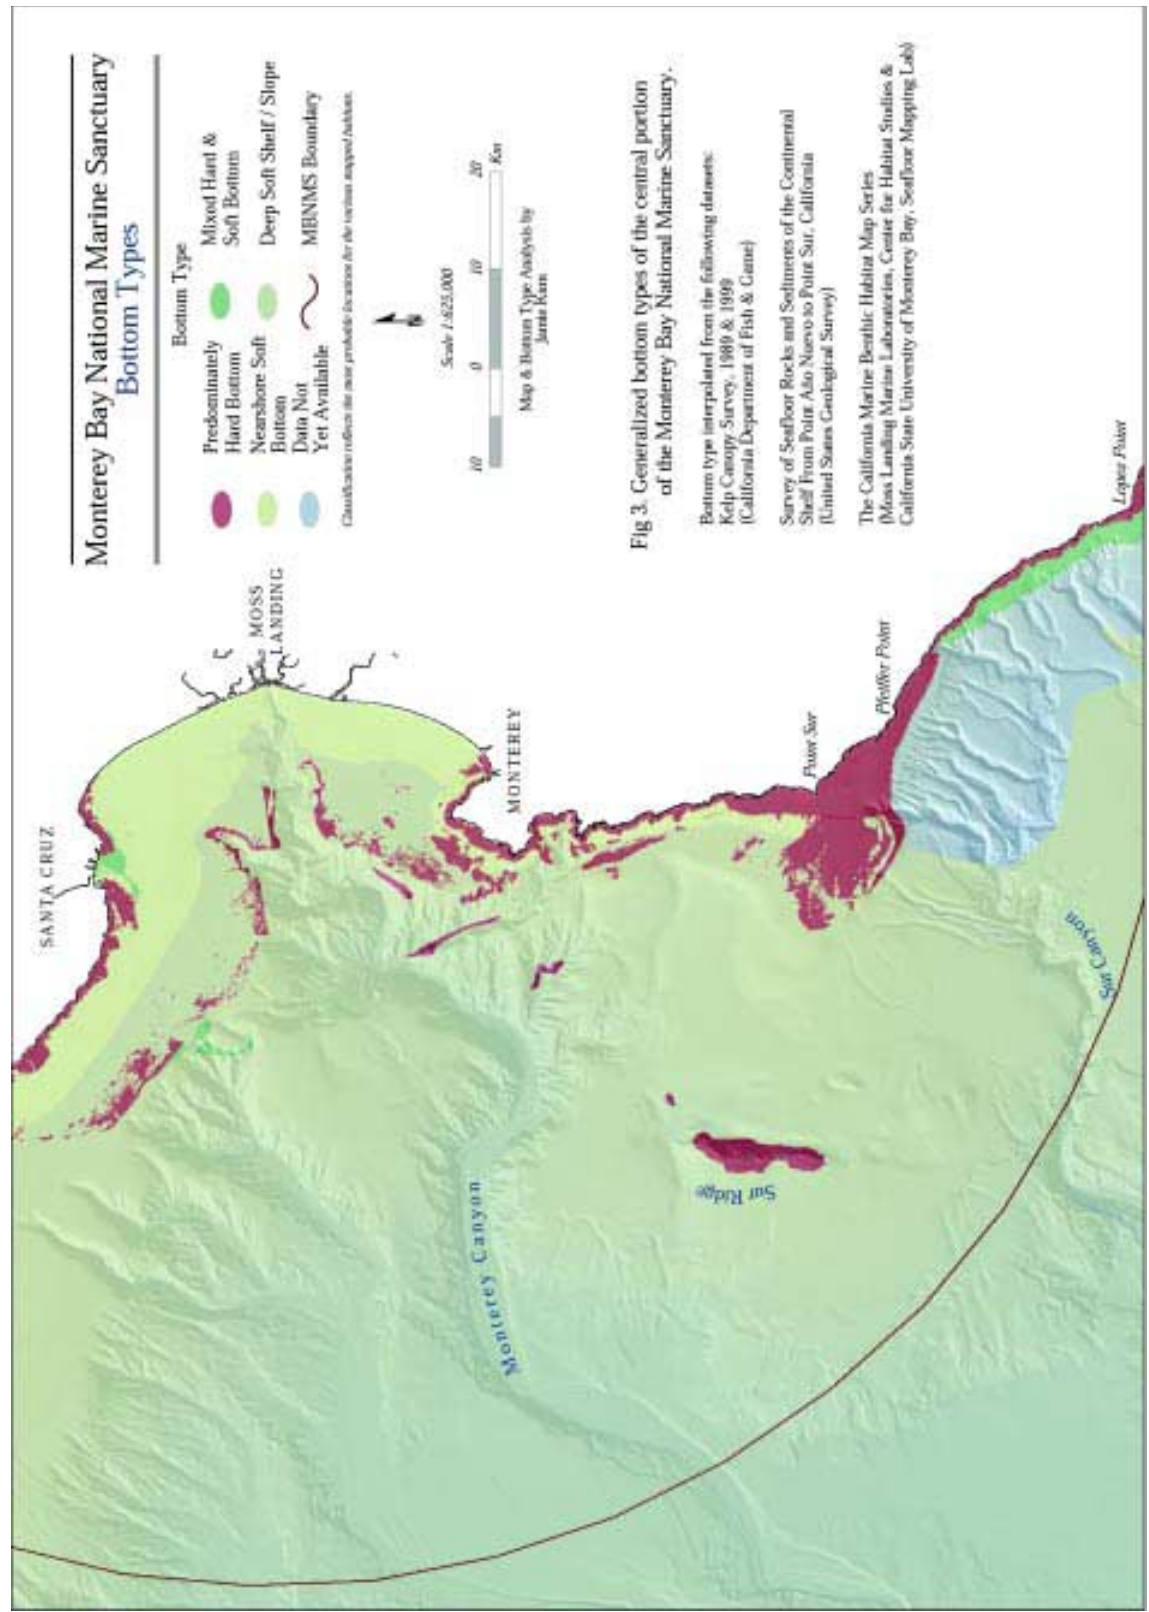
Monterey Bay National Marine Sanctuary
Bottom Types

Bottom Type

Predominately Hard Bottom

Mixed Hard & Soft Bottom

Nearshore Soft Bottom

Deep Soft Shelf / Slope

Data Not Yet Available

MBNMS Boundary

Classification reflects the most probable locations for the various mapped habitats.

Scale 1:825,000

10 0 10 20 Km

Map & Bottom Type Analysis by Jamie Kum

Fig 3. Generalized bottom types of the central portion of the Monterey Bay National Marine Sanctuary.

Bottom type interpolated from the following datasets:
Kelp Canopy Survey, 1989 & 1999
(California Department of Fish & Game)

Survey of Seafloor Rocks and Sediments of the Continental Shelf From Point Año Nuevo to Point Sur, California
(United States Geological Survey)

The California Marine Benthic Habitat Map Series
(Moss Landing Marine Laboratories, Center for Habitat Studies & California State University of Monterey Bay, Seafloor Mapping Lab)

SANTA CRUZ

MOSS LANDING

MONTEREY

Point Sur

Pfeiffer Point

Lopez Point

Monterey Canyon

Sur Ridge

Sur Canyon